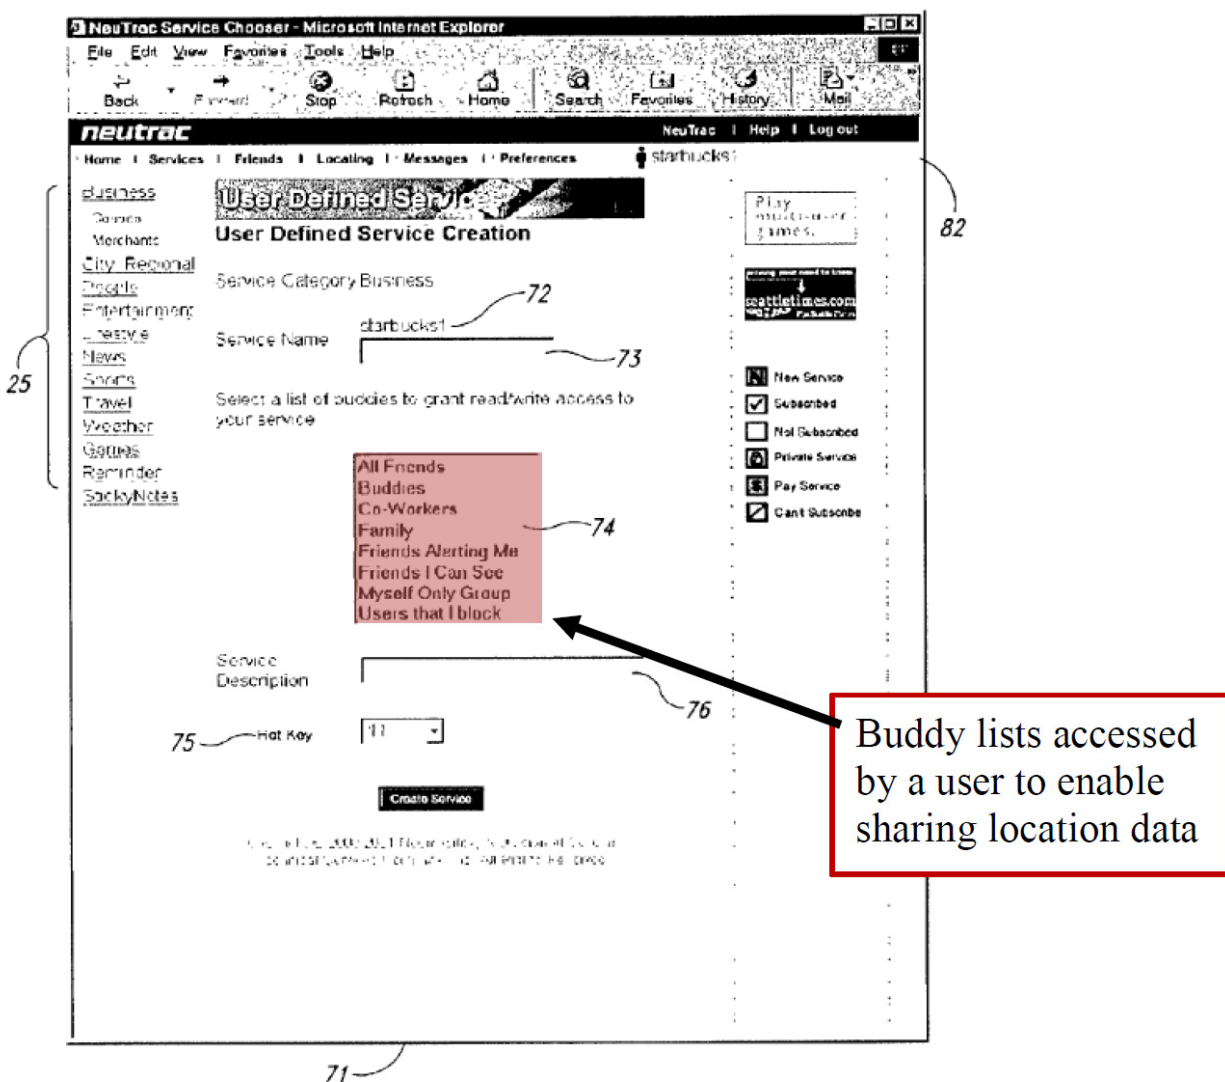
NeuTrac Service Chooser - Microsoft Internet Explorer

File Edit View Favorites Tools Help

Back Forward Stop Refresh Home Search Favorites History Mail

neutrac

NeuTrac | Help | Log out

Home | Services | Friends | Locating | Messages | Preferences

starbucks1

Business
Coupons
Merchants
City Regional
People
Entertainment
Lifestyle
News
Sports
Travel
Weather
Games
Reminder
StickyNotes

User Defined Service

User Defined Service Creation

Service Category Business

Service Name starbucks1

Select a list of buddies to grant read/write access to your service

All Friends
Buddies
Co-Workers
Family
Friends Alerting Me
Friends I Can See
Myself Only Group
Users that I block

Service Description

Hot Key 11

Create Service

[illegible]

Play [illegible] games

seattletimes.com

New Service
Subscribed
Not Subscribed
Private Service
Pay Service
Cant Subscribe

72
73
74
75
76
82
25
71

Buddy lists accessed by a user to enable sharing location data